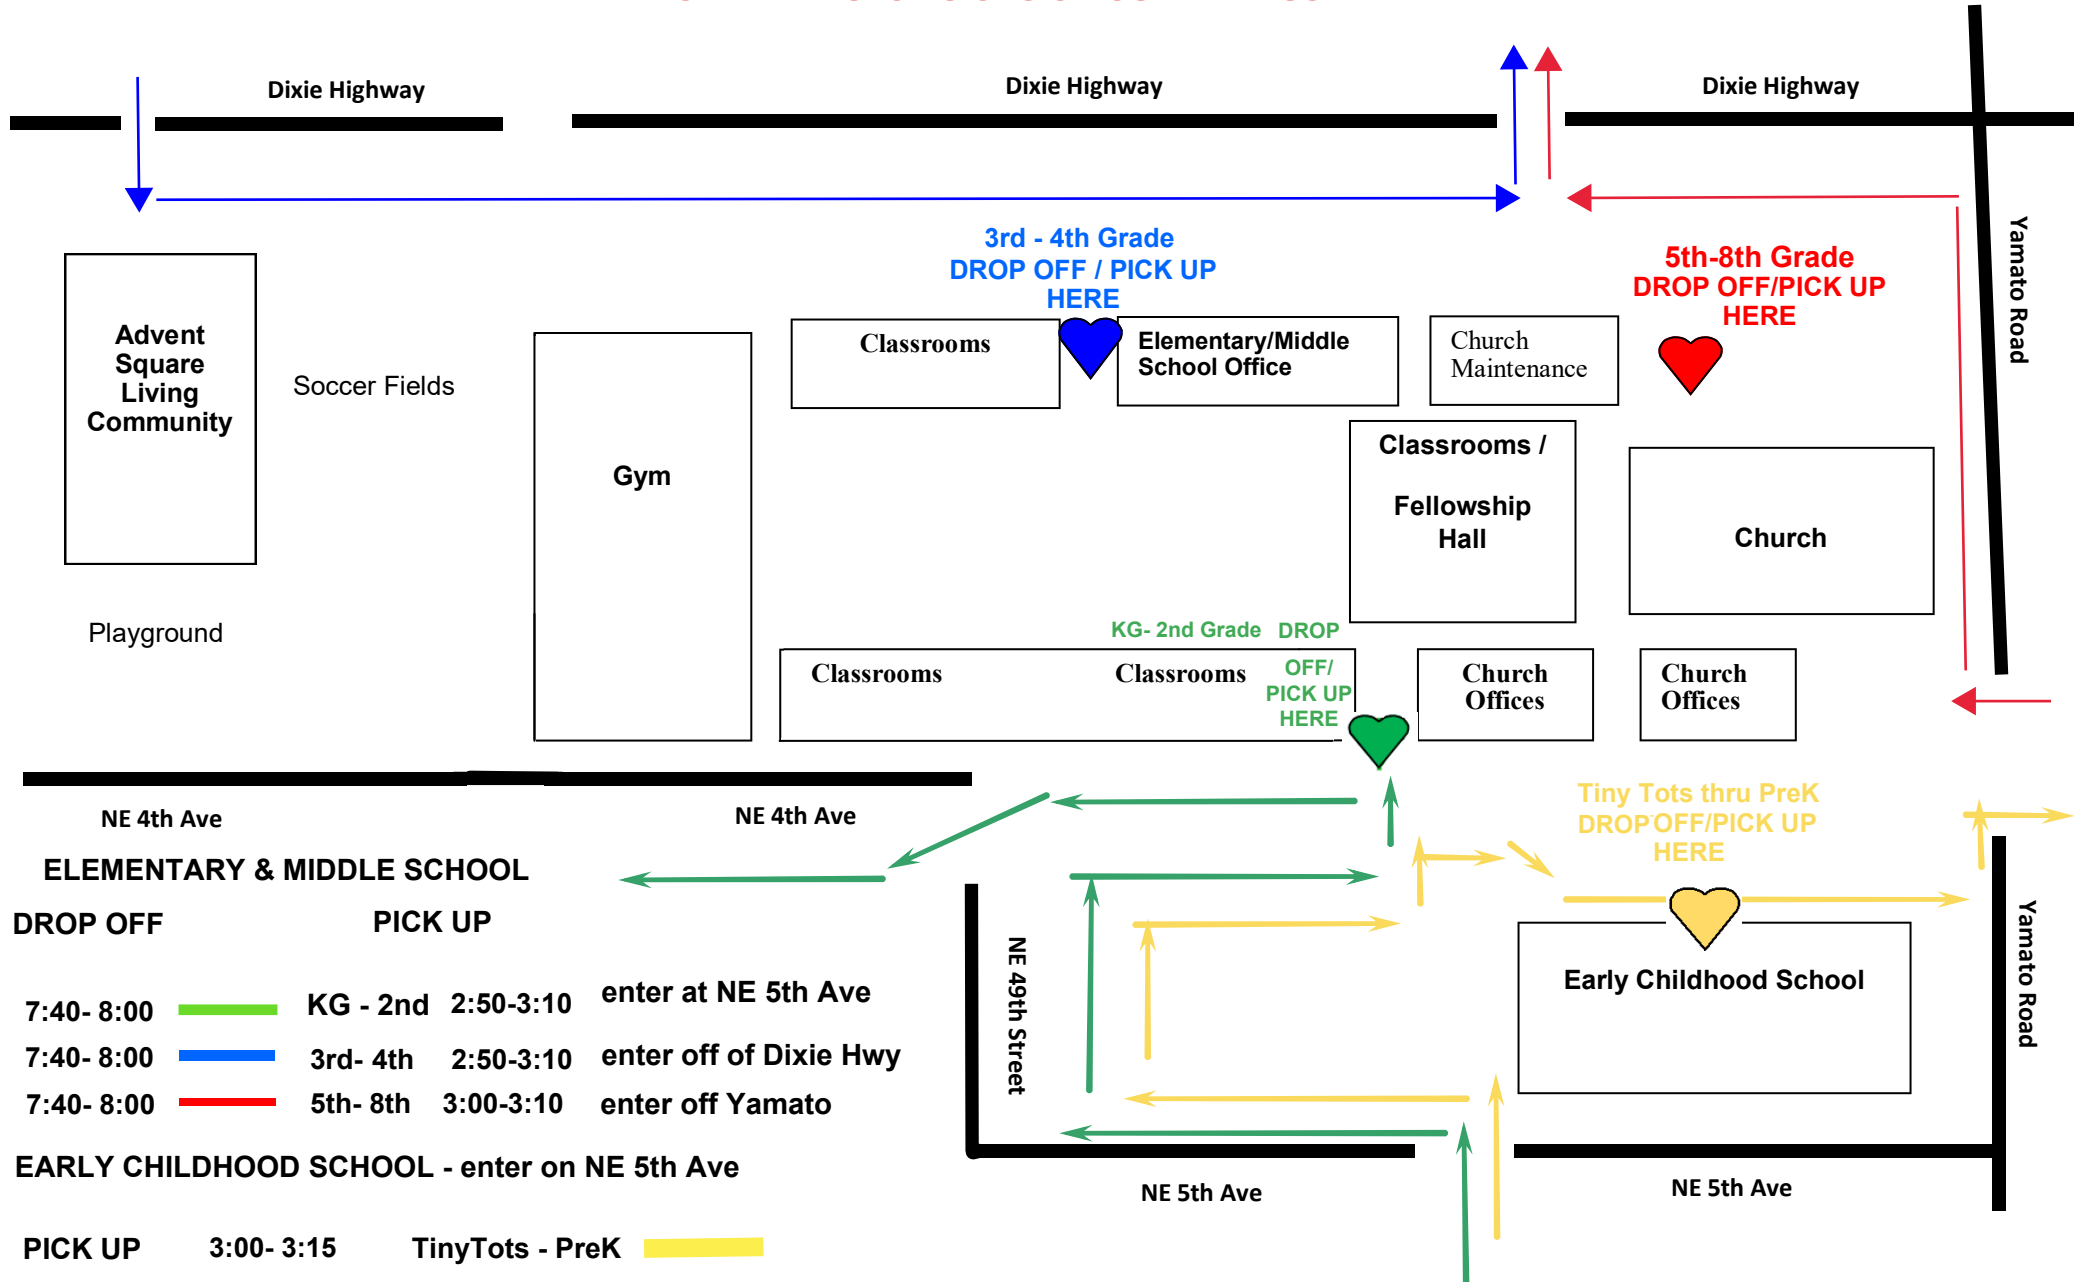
Dixie Highway

Dixie Highway

Dixie Highway

Yamato Road

3rd - 4th Grade
DROP OFF / PICK UP
HERE

5th-8th Grade
DROP OFF/PICK UP
HERE

Advent Square Living Community

Soccer Fields

Gym

Classrooms

Elementary/Middle School Office

Church Maintenance

Classrooms / Fellowship Hall

Church

Playground

KG- 2nd Grade DROP OFF/ PICK UP HERE

Classrooms

Classrooms

Church Offices

Church Offices

NE 4th Ave

NE 4th Ave

Tiny Tots thru PreK
DROP OFF/PICK UP
HERE

ELEMENTARY & MIDDLE SCHOOL

DROP OFF

PICK UP

NE 49th Street

Early Childhood School

Yamato Road

7:40- 8:00 KG - 2nd 2:50-3:10 enter at NE 5th Ave

7:40- 8:00 3rd- 4th 2:50-3:10 enter off of Dixie Hwy

7:40- 8:00 5th- 8th 3:00-3:10 enter off Yamato

EARLY CHILDHOOD SCHOOL - enter on NE 5th Ave

NE 5th Ave

NE 5th Ave

PICK UP 3:00- 3:15 TinyTots - PreK